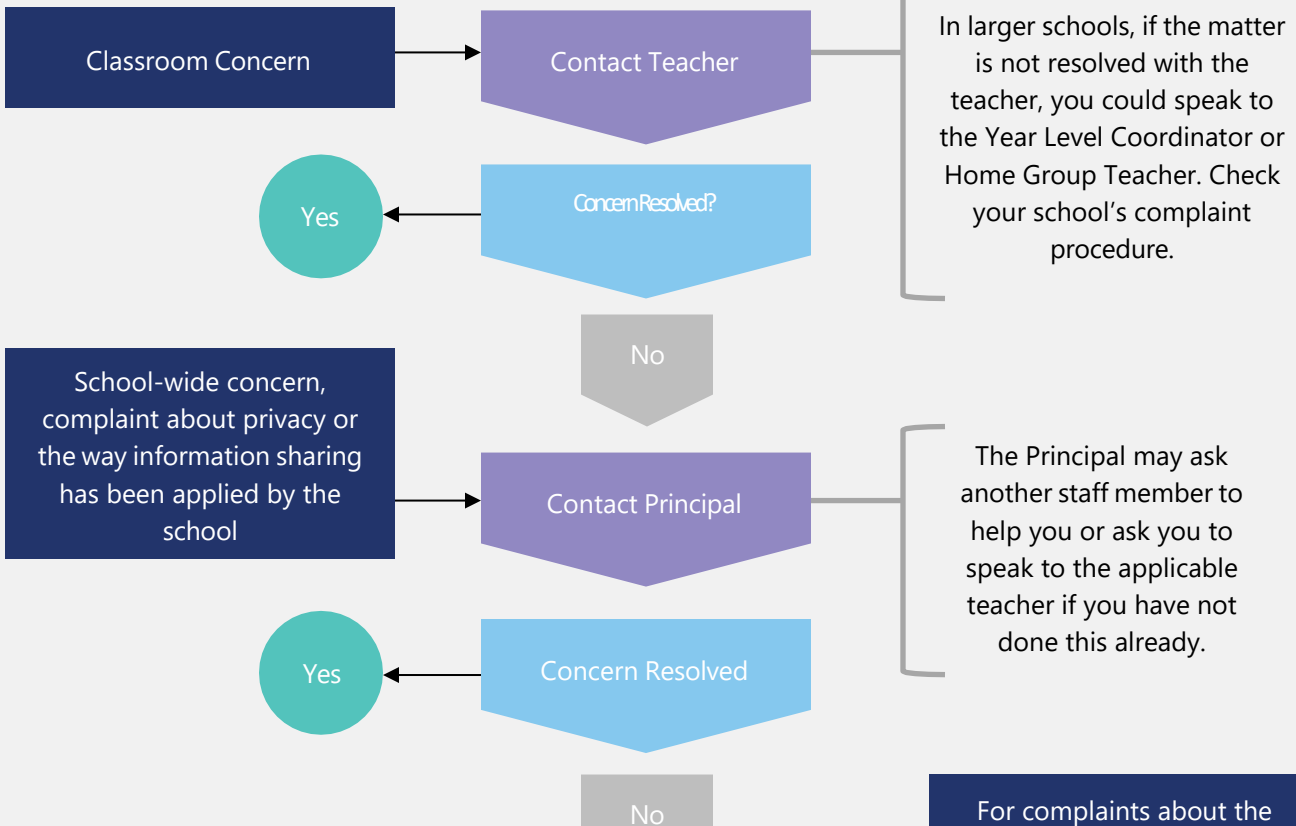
Classroom Concern

Contact Teacher

In larger schools, if the matter is not resolved with the teacher, you could speak to the Year Level Coordinator or Home Group Teacher. Check your school's complaint procedure.

Yes

Concern Resolved?

No

School-wide concern, complaint about privacy or the way information sharing has been applied by the school

Contact Principal

The Principal may ask another staff member to help you or ask you to speak to the applicable teacher if you have not done this already.

Yes

Concern Resolved

No

For complaints about the